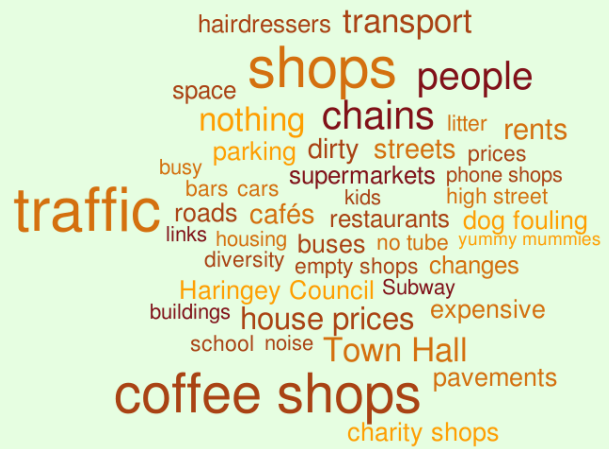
hairdressers transport
shops people
space
chains
nothing litter rents
parking dirty streets prices
busy supermarkets phone shops
bars cars kids high street
traffic roads cafés restaurants dog fouling
links housing buses no tube yummy mummies
diversity empty shops changes
Haringey Council Subway
buildings house prices expensive
school noise Town Hall
pavements
coffee shops
charity shops